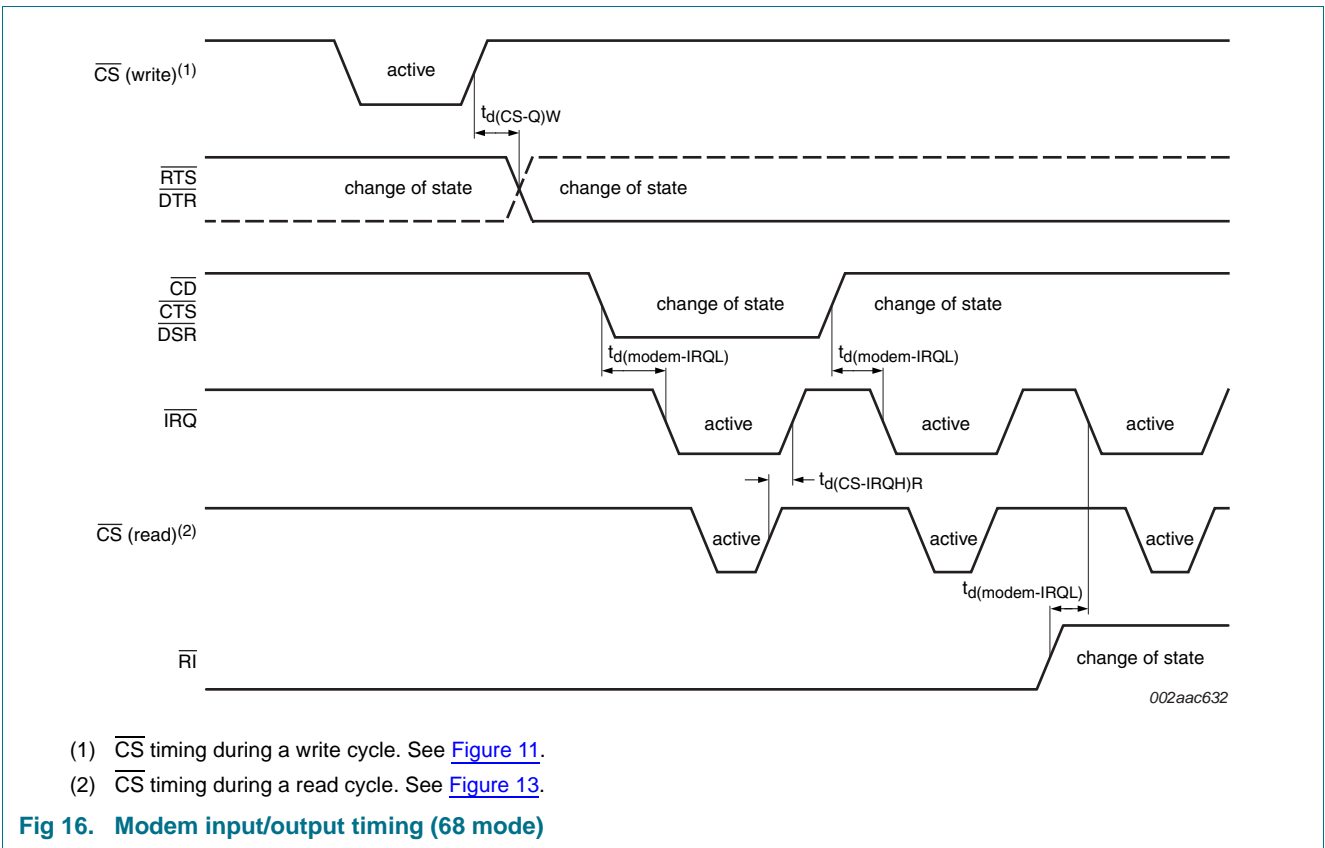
$\overline{CS}$ (write)$^{(1)}$

active

$t_{d(CS-Q)W}$

$\overline{RTS}$
$\overline{DTR}$

change of state

change of state

$\overline{CD}$
$\overline{CTS}$
$\overline{DSR}$

change of state

change of state

$t_{d(modem-IRQL)}$

$t_{d(modem-IRQL)}$

$\overline{IRQ}$

active

active

active

$t_{d(CS-IRQH)R}$

$\overline{CS}$ (read)$^{(2)}$

active

active

active

$t_{d(modem-IRQL)}$

$\overline{RI}$

change of state

002aac632

(1) $\overline{CS}$ timing during a write cycle. See Figure 11.

(2) $\overline{CS}$ timing during a read cycle. See Figure 13.

Fig 16. Modem input/output timing (68 mode)